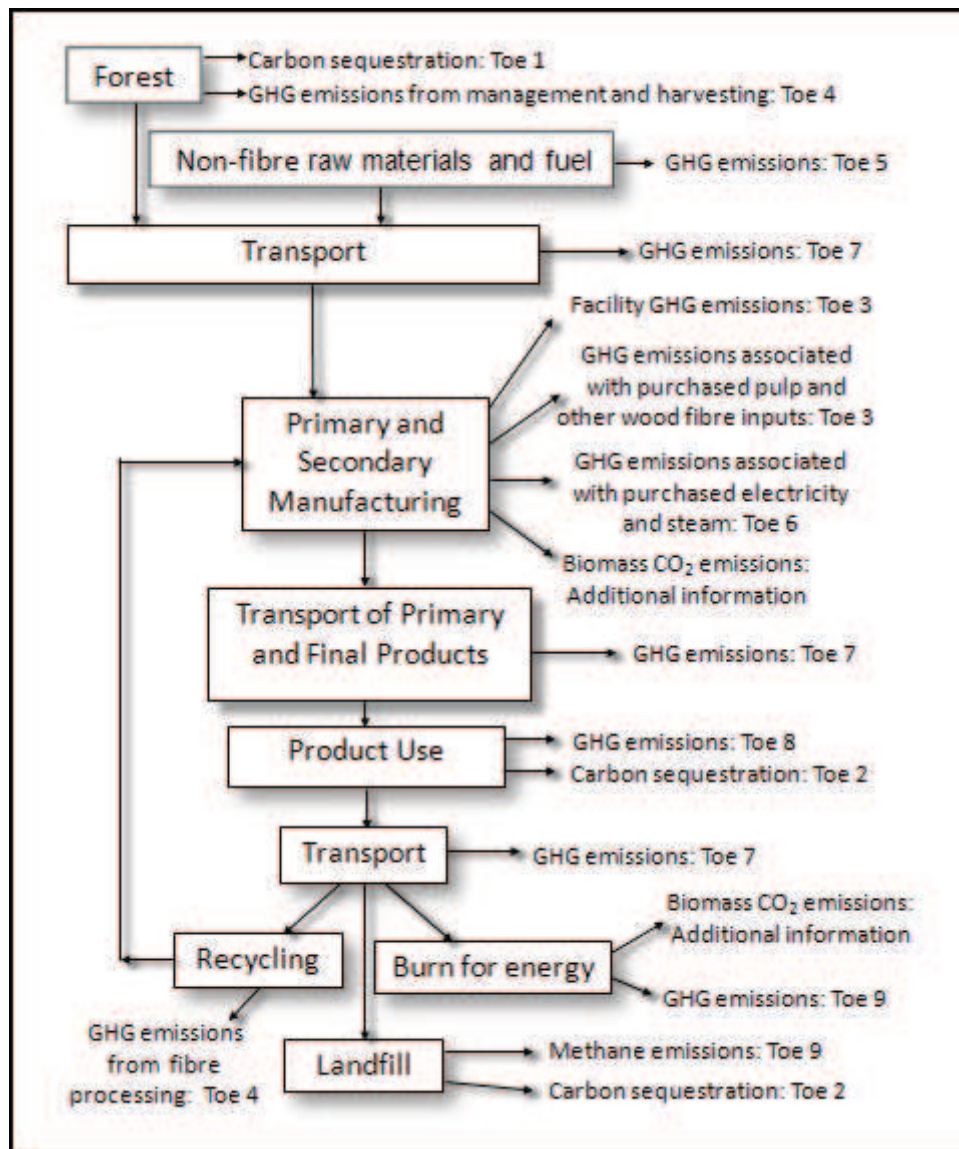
Forest

Carbon sequestration: Toe 1

GHG emissions from management and harvesting: Toe 4

Non-fibre raw materials and fuel

GHG emissions: Toe 5

Transport

GHG emissions: Toe 7

Facility GHG emissions: Toe 3

GHG emissions associated with purchased pulp and other wood fibre inputs: Toe 3

Primary and Secondary Manufacturing

GHG emissions associated with purchased electricity and steam: Toe 6

Biomass $CO_2$ emissions: Additional information

Transport of Primary and Final Products

GHG emissions: Toe 7

Product Use

GHG emissions: Toe 8

Carbon sequestration: Toe 2

Transport

GHG emissions: Toe 7

Biomass $CO_2$ emissions: Additional information

Recycling

Burn for energy

GHG emissions: Toe 9

GHG emissions from fibre processing: Toe 4

Landfill

Methane emissions: Toe 9

Carbon sequestration: Toe 2